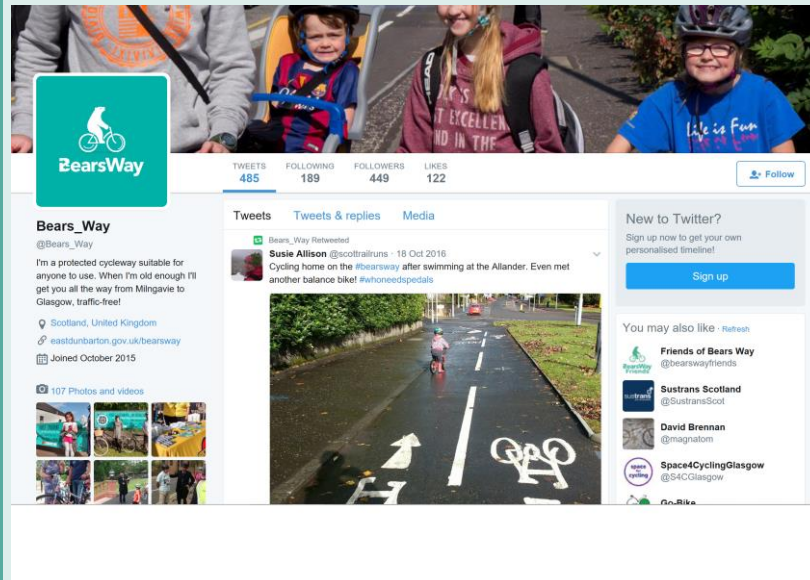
BearsWay

TWEETS 485
FOLLOWING 189
FOLLOWERS 449
LIKES 122

Follow

Bears_Way
@Bears_Way

I'm a protected cycleway suitable for anyone to use. When I'm old enough I'll get you all the way from Milngavie to Glasgow, traffic-free!

Scotland, United Kingdom
eastdunbarton.gov.uk/bearsway
Joined October 2015

107 Photos and videos

Tweets
Tweets & replies
Media

Bears_Way Retweeted
Susie Allison @scottrailruns · 18 Oct 2016
Cycling home on the #bearsway after swimming at the Allander. Even met another balance bike! #whoneedspedals

New to Twitter?
Sign up now to get your own personalised timeline!
Sign up

You may also like · Refresh
Friends of Bears Way
@bearswayfriends
Sustrans Scotland
@SustransScot
David Brennan
@magnatom
Space4CyclingGlasgow
@S4CGlasgow
Go-Bike